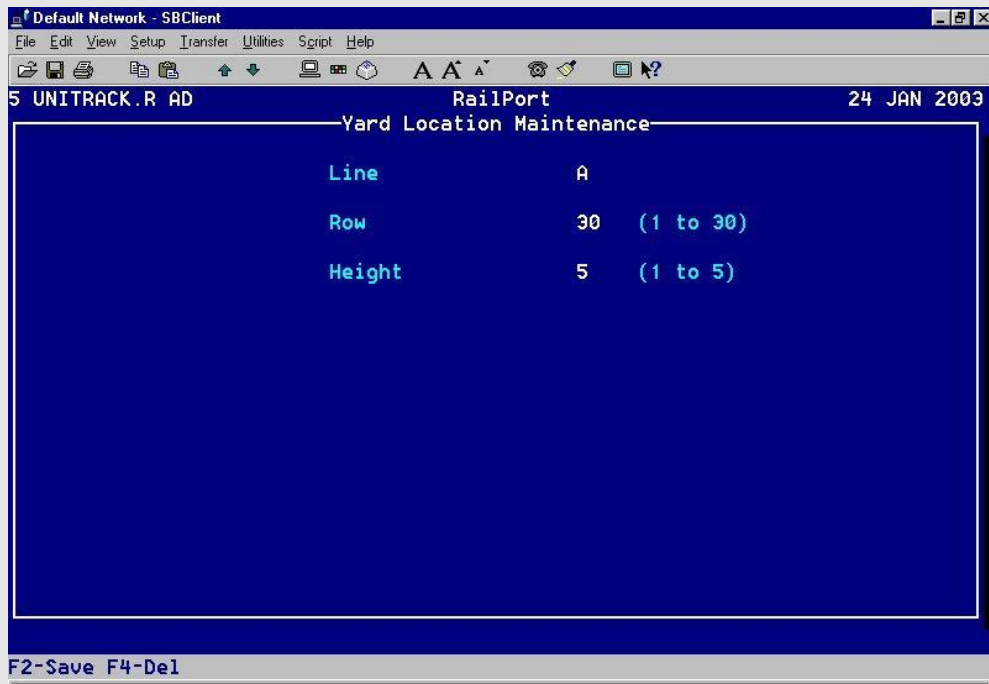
Default Network - SBClient

File Edit View Setup Transfer Utilities Script Help

5 UNITRACK.R AD RailPort 24 JAN 2003

Yard Location Maintenance

Line A

Row 30 (1 to 30)

Height 5 (1 to 5)

F2-Save F4-Del